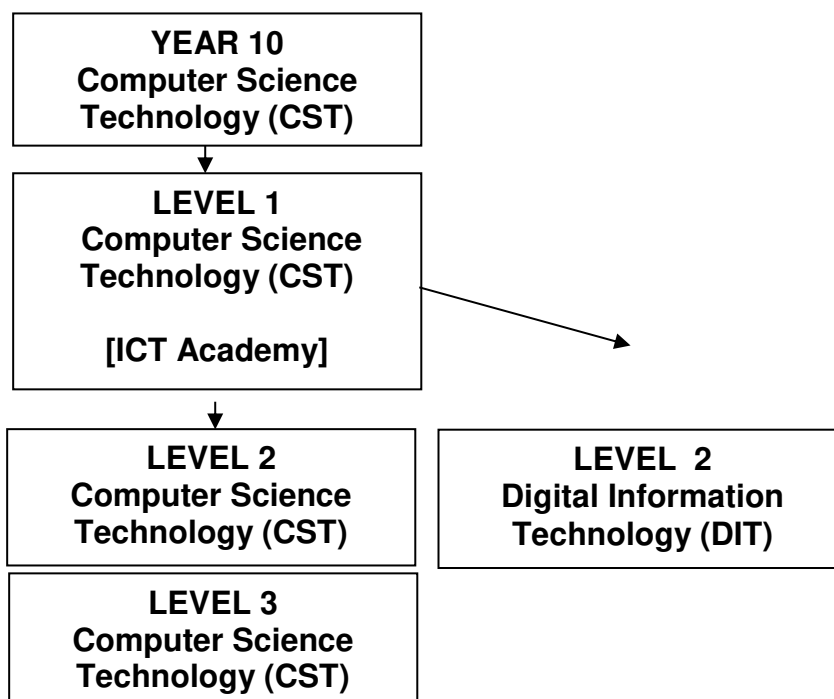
YEAR 10
Computer Science
Technology (CST)

LEVEL 1
Computer Science
Technology (CST)

[ICT Academy]

LEVEL 2
Computer Science
Technology (CST)

LEVEL 2
Digital Information
Technology (DIT)

LEVEL 3
Computer Science
Technology (CST)